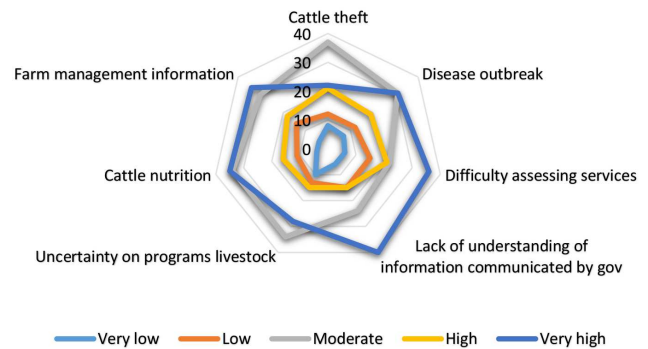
Cattle theft

40

30

20

10

0

Disease outbreak

Difficulty assessing services

Lack of understanding of information communicated by gov

Uncertainty on programs livestock

Cattle nutrition

Farm management information

Very low Low Moderate High Very high